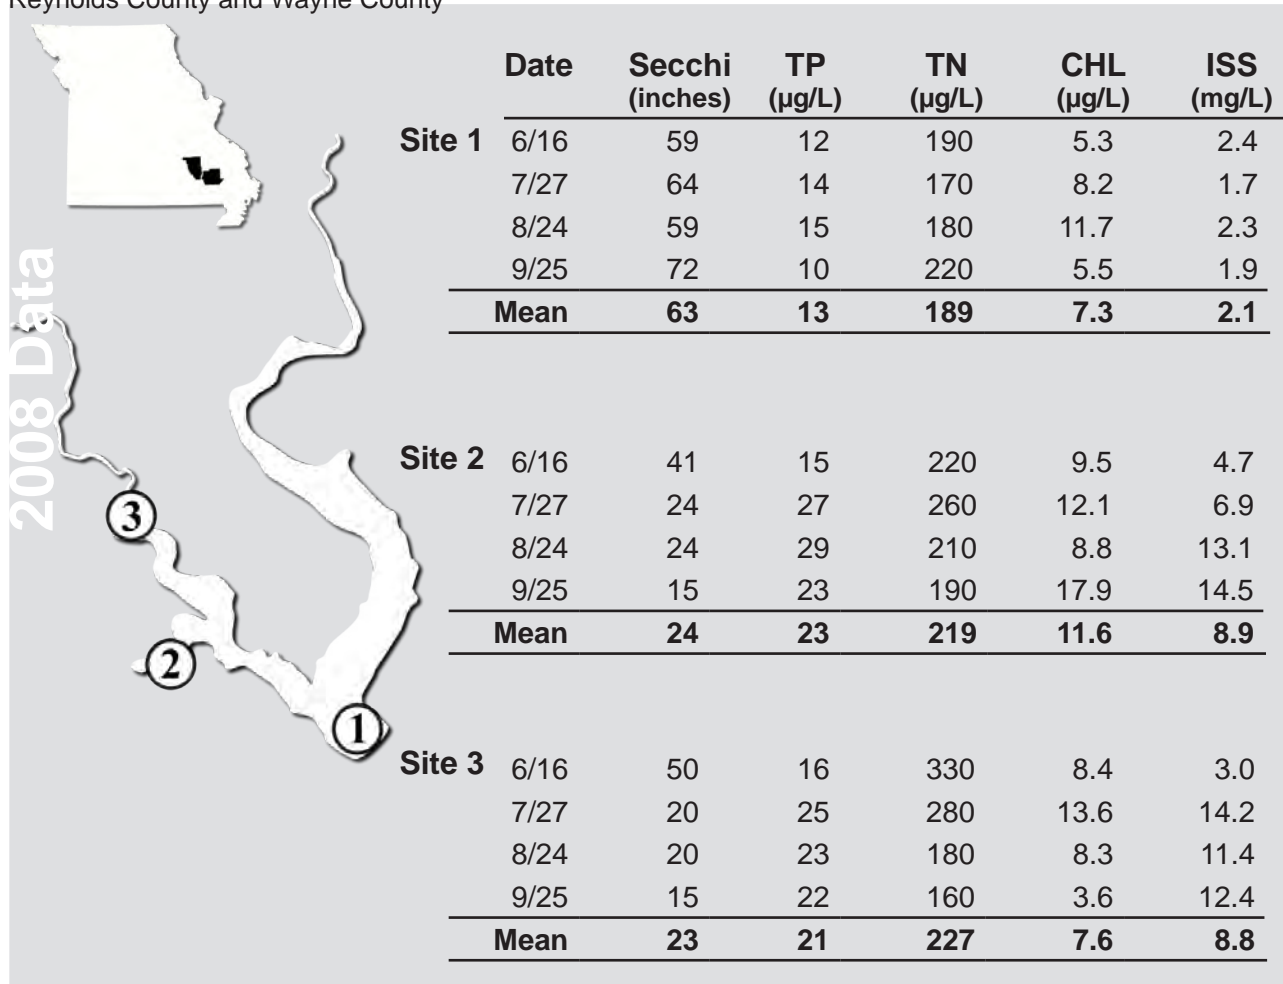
Reynolds County and Wayne County

2008 Data

3

2

1

| | Date | Secchi (inches) | TP (µg/L) | TN (µg/L) | CHL (µg/L) | ISS (mg/L) |
|---|---|---|---|---|---|---|
| Site 1 | 6/16 | 59 | 12 | 190 | 5.3 | 2.4 |
| | 7/27 | 64 | 14 | 170 | 8.2 | 1.7 |
| | 8/24 | 59 | 15 | 180 | 11.7 | 2.3 |
| | 9/25 | 72 | 10 | 220 | 5.5 | 1.9 |
| | **Mean** | **63** | **13** | **189** | **7.3** | **2.1** |
| Site 2 | 6/16 | 41 | 15 | 220 | 9.5 | 4.7 |
| | 7/27 | 24 | 27 | 260 | 12.1 | 6.9 |
| | 8/24 | 24 | 29 | 210 | 8.8 | 13.1 |
| | 9/25 | 15 | 23 | 190 | 17.9 | 14.5 |
| | **Mean** | **24** | **23** | **219** | **11.6** | **8.9** |
| Site 3 | 6/16 | 50 | 16 | 330 | 8.4 | 3.0 |
| | 7/27 | 20 | 25 | 280 | 13.6 | 14.2 |
| | 8/24 | 20 | 23 | 180 | 8.3 | 11.4 |
| | 9/25 | 15 | 22 | 160 | 3.6 | 12.4 |
| | **Mean** | **23** | **21** | **227** | **7.6** | **8.8** |